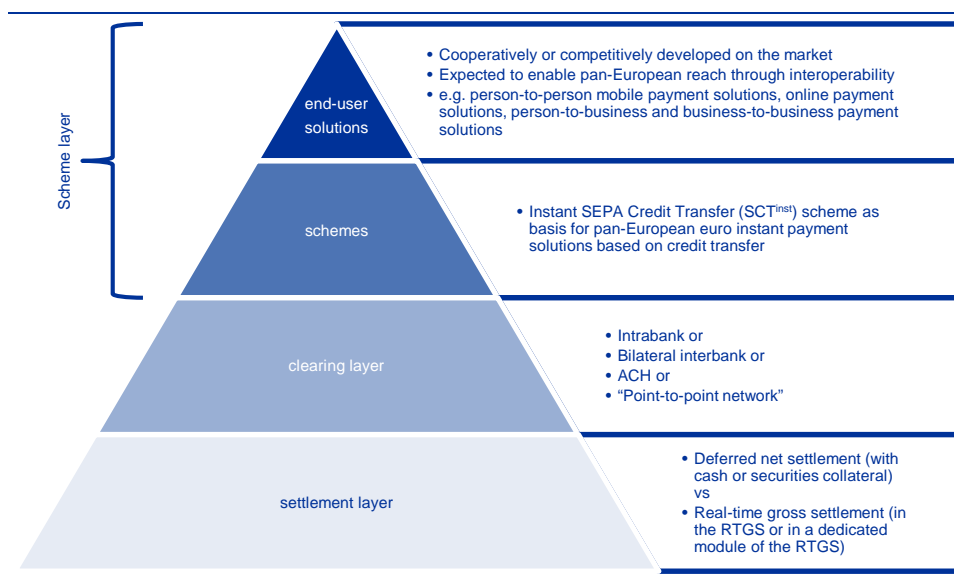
Scheme layer

end-user solutions

• Cooperatively or competitively developed on the market
• Expected to enable pan-European reach through interoperability
• e.g. person-to-person mobile payment solutions, online payment solutions, person-to-business and business-to-business payment solutions

schemes

• Instant SEPA Credit Transfer (SCT$^{inst}$) scheme as basis for pan-European euro instant payment solutions based on credit transfer

clearing layer

• Intrabank or
• Bilateral interbank or
• ACH or
• “Point-to-point network”

settlement layer

• Deferred net settlement (with cash or securities collateral)
vs
• Real-time gross settlement (in the RTGS or in a dedicated module of the RTGS)